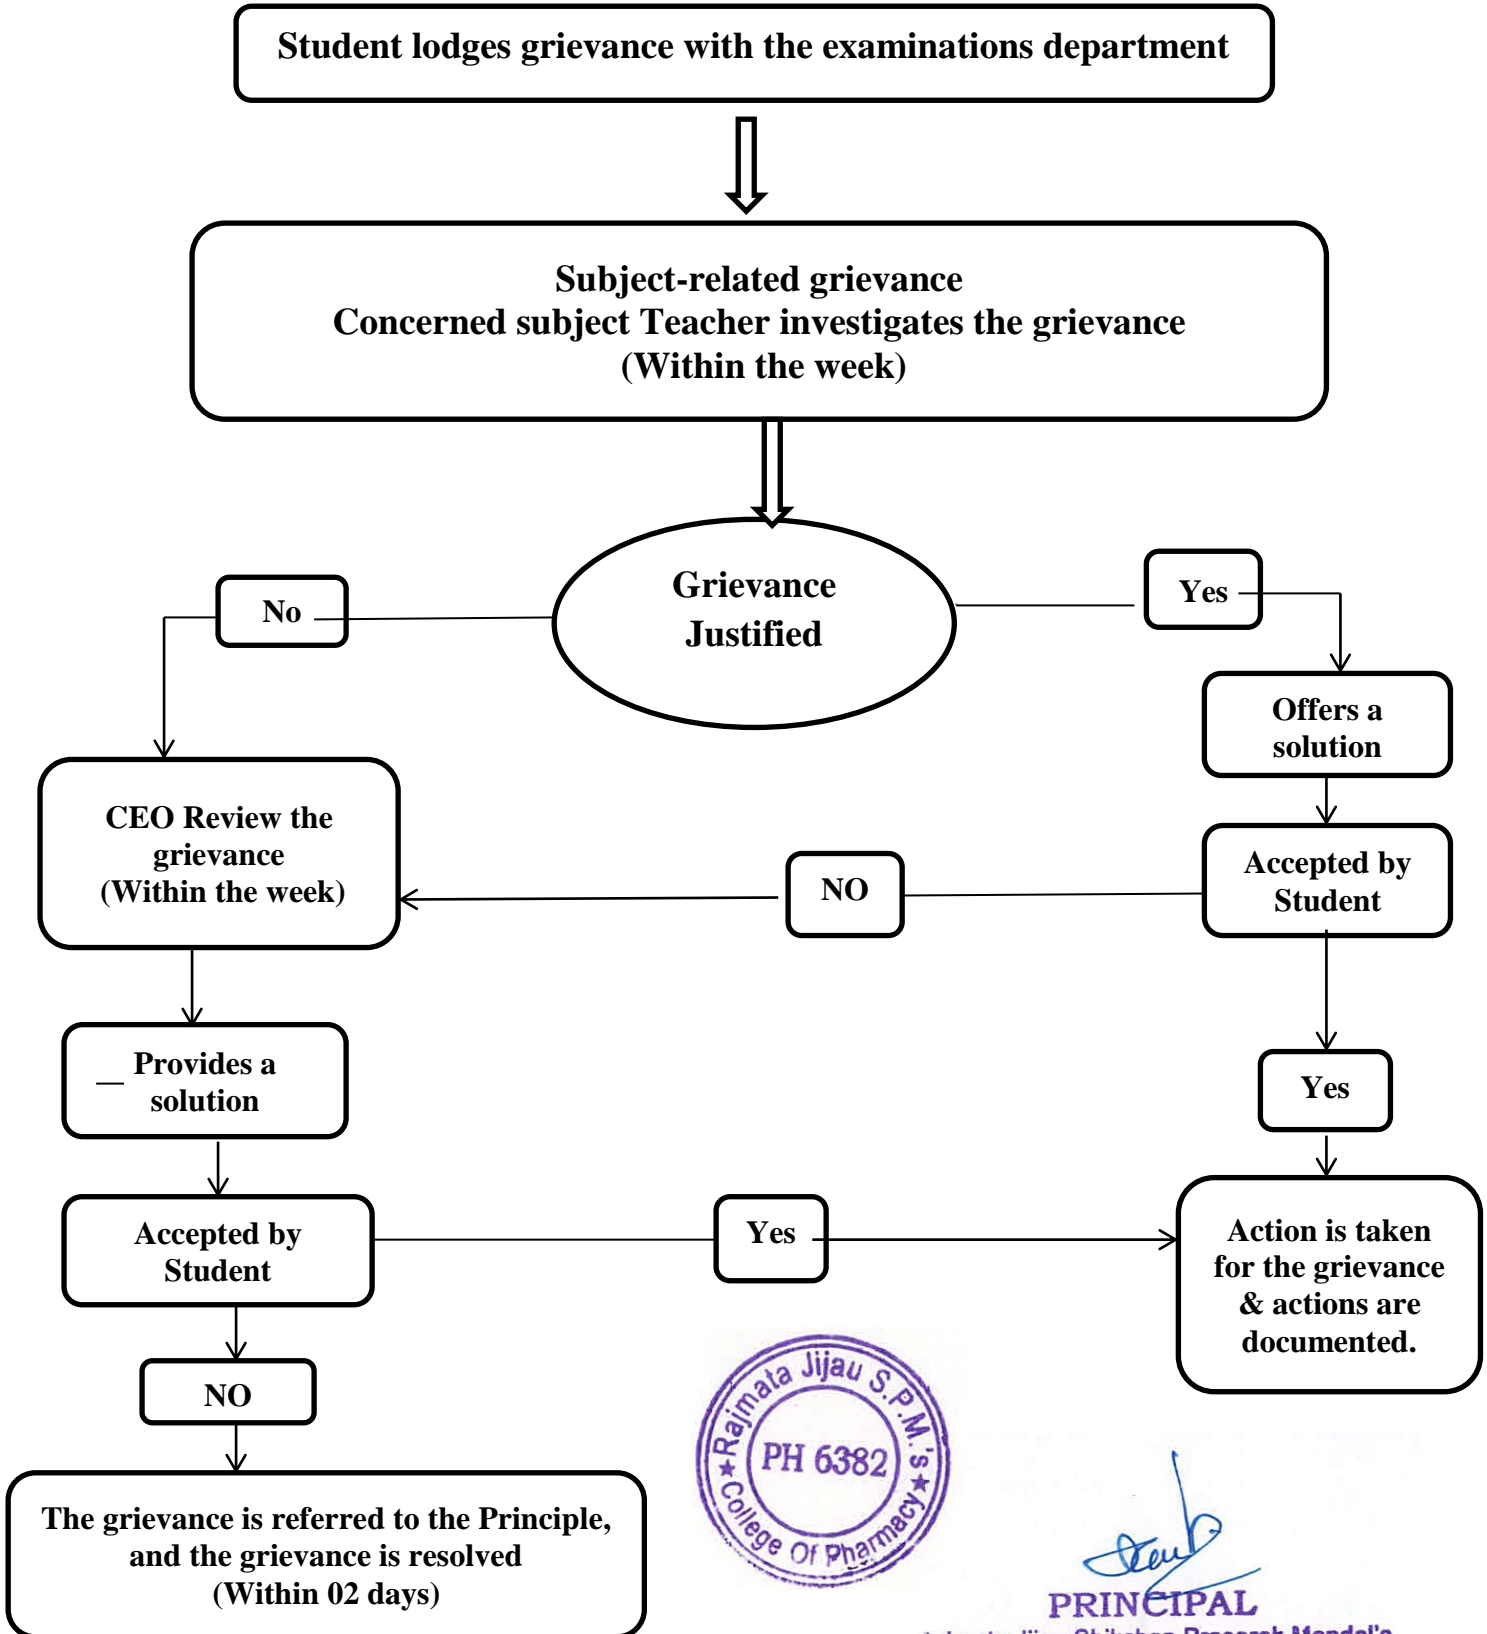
Student lodges grievance with the examinations department

Subject-related grievance
Concerned subject Teacher investigates the grievance
(Within the week)

Grievance Justified

No

Yes

Offers a solution

CEO Review the grievance
(Within the week)

NO

Accepted by Student

Provides a solution

Yes

Accepted by Student

Yes

Action is taken for the grievance & actions are documented.

NO

The grievance is referred to the Principle, and the grievance is resolved
(Within 02 days)

Rajmata Jijau S.P.M.'s College Of Pharmacy PH 6382

PRINCIPAL
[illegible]